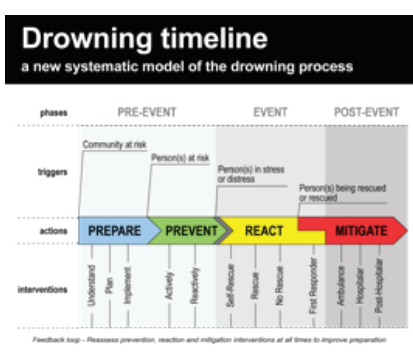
Drowning timeline
a new systematic model of the drowning process

phases
PRE-EVENT
EVENT
POST-EVENT

triggers
Community at risk
Person(s) at risk
Person(s) in stress or distress
Person(s) being rescued or rescued

actions
PREPARE
PREVENT
REACT
MITIGATE

interventions
Understand
Plan
Implement
Actively
Reactively
Self-Rescue
Rescue
No Rescue
First Responder
Ambulance
Hospital
Post-Hospital

Feedback loop - Reassess prevention, reaction and mitigation interventions at all times to improve preparation